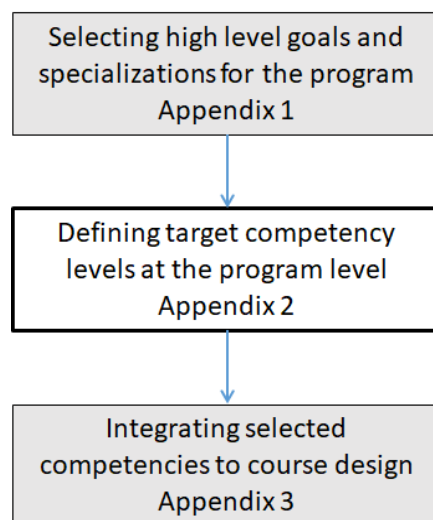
Selecting high level goals and specializations for the program
Appendix 1

Defining target competency levels at the program level
Appendix 2

Integrating selected competencies to course design
Appendix 3